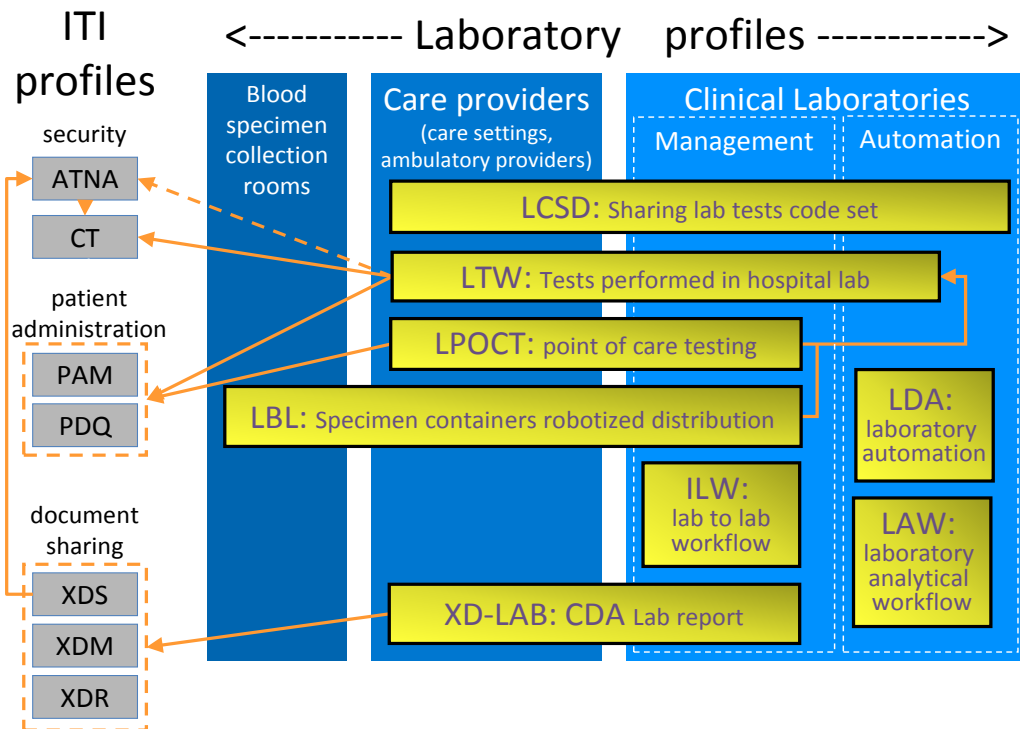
ITI profiles

<----------- Laboratory profiles ------------>

security
ATNA
CT

patient administration
PAM
PDQ

document sharing
XDS
XDM
XDR

Blood specimen collection rooms

Care providers
(care settings, ambulatory providers)

Clinical Laboratories
Management
Automation

LCSD: Sharing lab tests code set

LTW: Tests performed in hospital lab

LPOCT: point of care testing

LBL: Specimen containers robotized distribution

LDA: laboratory automation

ILW: lab to lab workflow

LAW: laboratory analytical workflow

XD-LAB: CDA Lab report